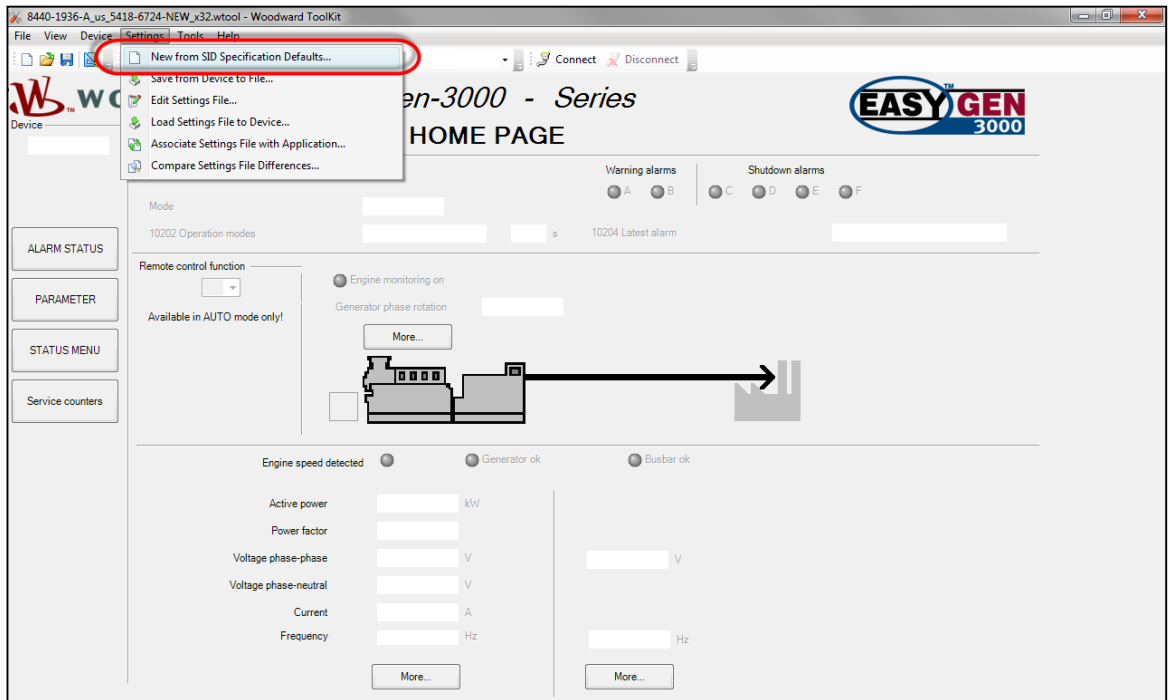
8440-1936-A_us_5418-6724-NEW_x32.wtool - Woodward ToolKit

File View Device Settings Tools Help

New from SID Specification Defaults...
Save from Device to File...
Edit Settings File...
Load Settings File to Device...
Associate Settings File with Application...
Compare Settings File Differences...

Connect Disconnect

WO

Device

en-3000 - Series

HOME PAGE

EASYGEN 3000

Warning alarms

Shutdown alarms

A B C D E F

Mode

10202 Operation modes

s

10204 Latest alarm

ALARM STATUS

PARAMETER

STATUS MENU

Service counters

Remote control function

Available in AUTO mode only!

Engine monitoring on

Generator phase rotation

More...

Engine speed detected

Generator ok

Busbar ok

Active power kW

Power factor

Voltage phase-phase V

V

Voltage phase-neutral V

Current A

Frequency Hz

Hz

More...

More...